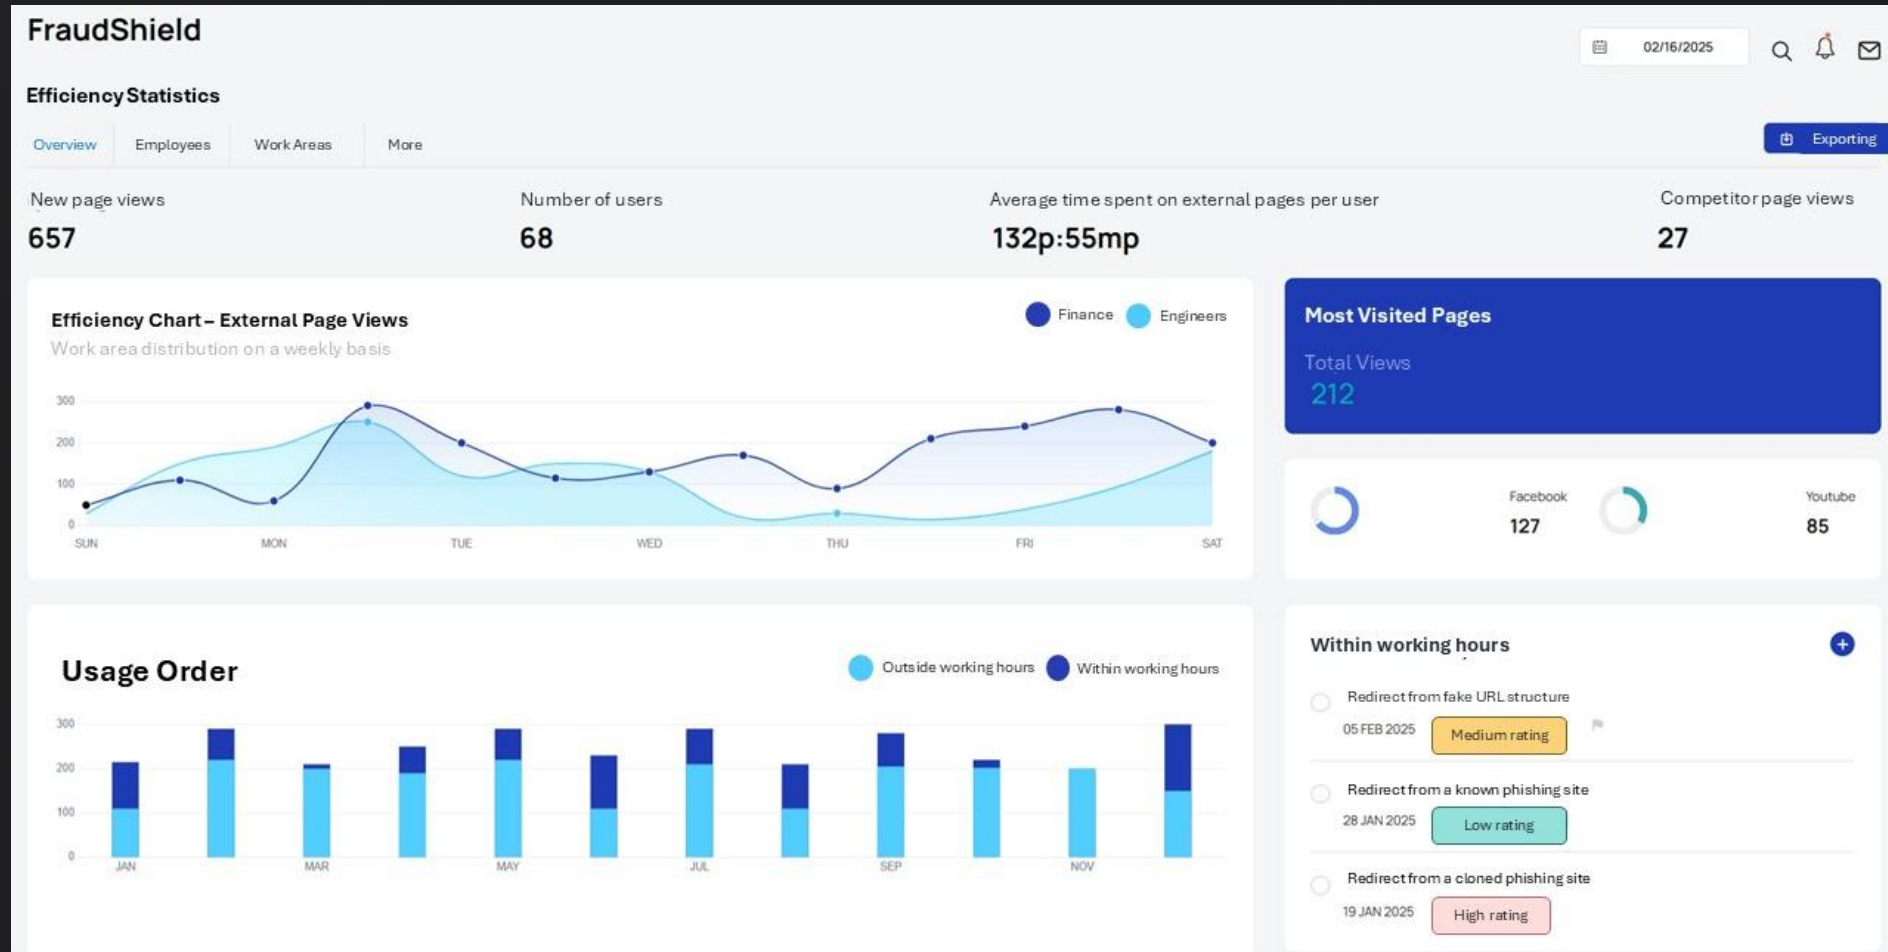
FraudShield

02/16/2025

Efficiency Statistics

Overview
Employees
Work Areas
More

Exporting

New page views
657

Number of users
68

Average time spent on external pages per user
132p:55mp

Competitor page views
27

Efficiency Chart – External Page Views
Work area distribution on a weekly basis

Finance
Engineers

300
200
100
0
SUN
MON
TUE
WED
THU
FRI
SAT

Most Visited Pages
Total Views
212

Facebook
127

Youtube
85

Usage Order

Outside working hours
Within working hours

300
200
100
0
JAN
MAR
MAY
JUL
SEP
NOV

Within working hours

Redirect from fake URL structure
05 FEB 2025
Medium rating

Redirect from a known phishing site
28 JAN 2025
Low rating

Redirect from a cloned phishing site
19 JAN 2025
High rating